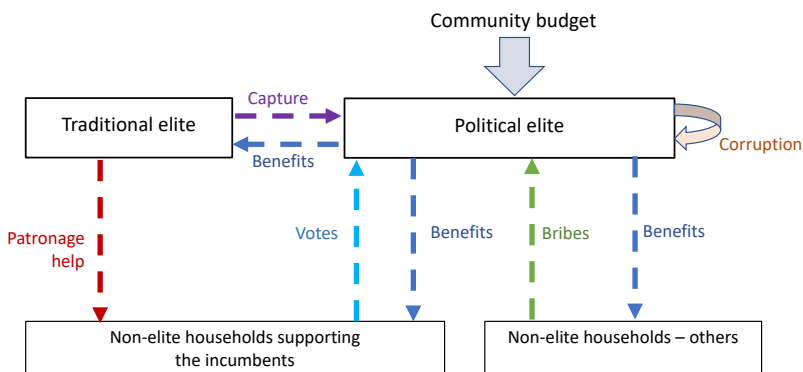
Community budget

Capture

Traditional elite

Political elite

Benefits

Corruption

Patronage help

Votes

Benefits

Bribes

Benefits

Non-elite households supporting the incumbents

Non-elite households – others